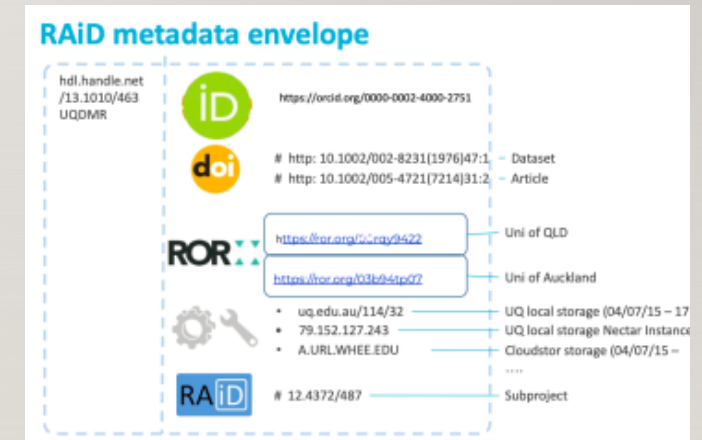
RAiD metadata envelope

hdl.handle.net
/13.1010/463
UQDMR

iD

https://orcid.org/0000-0002-4000-2751

doi

# http: 10.1002/002-8231(1976)47:1 – Dataset
# http: 10.1002/005-4721(7214)31:2 – Article

ROR

https://ror.org/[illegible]rqy9422 – Uni of QLD

https://ror.org/03b94tp07 – Uni of Auckland

• uq.edu.au/114/32 – UQ local storage (04/07/15 – 17
• 79.152.127.243 – UQ local storage Nectar Instance
• A.URL.WHEE.EDU – Cloudstor storage (04/07/15 –

....

RAiD

# 12.4372/487 – Subproject